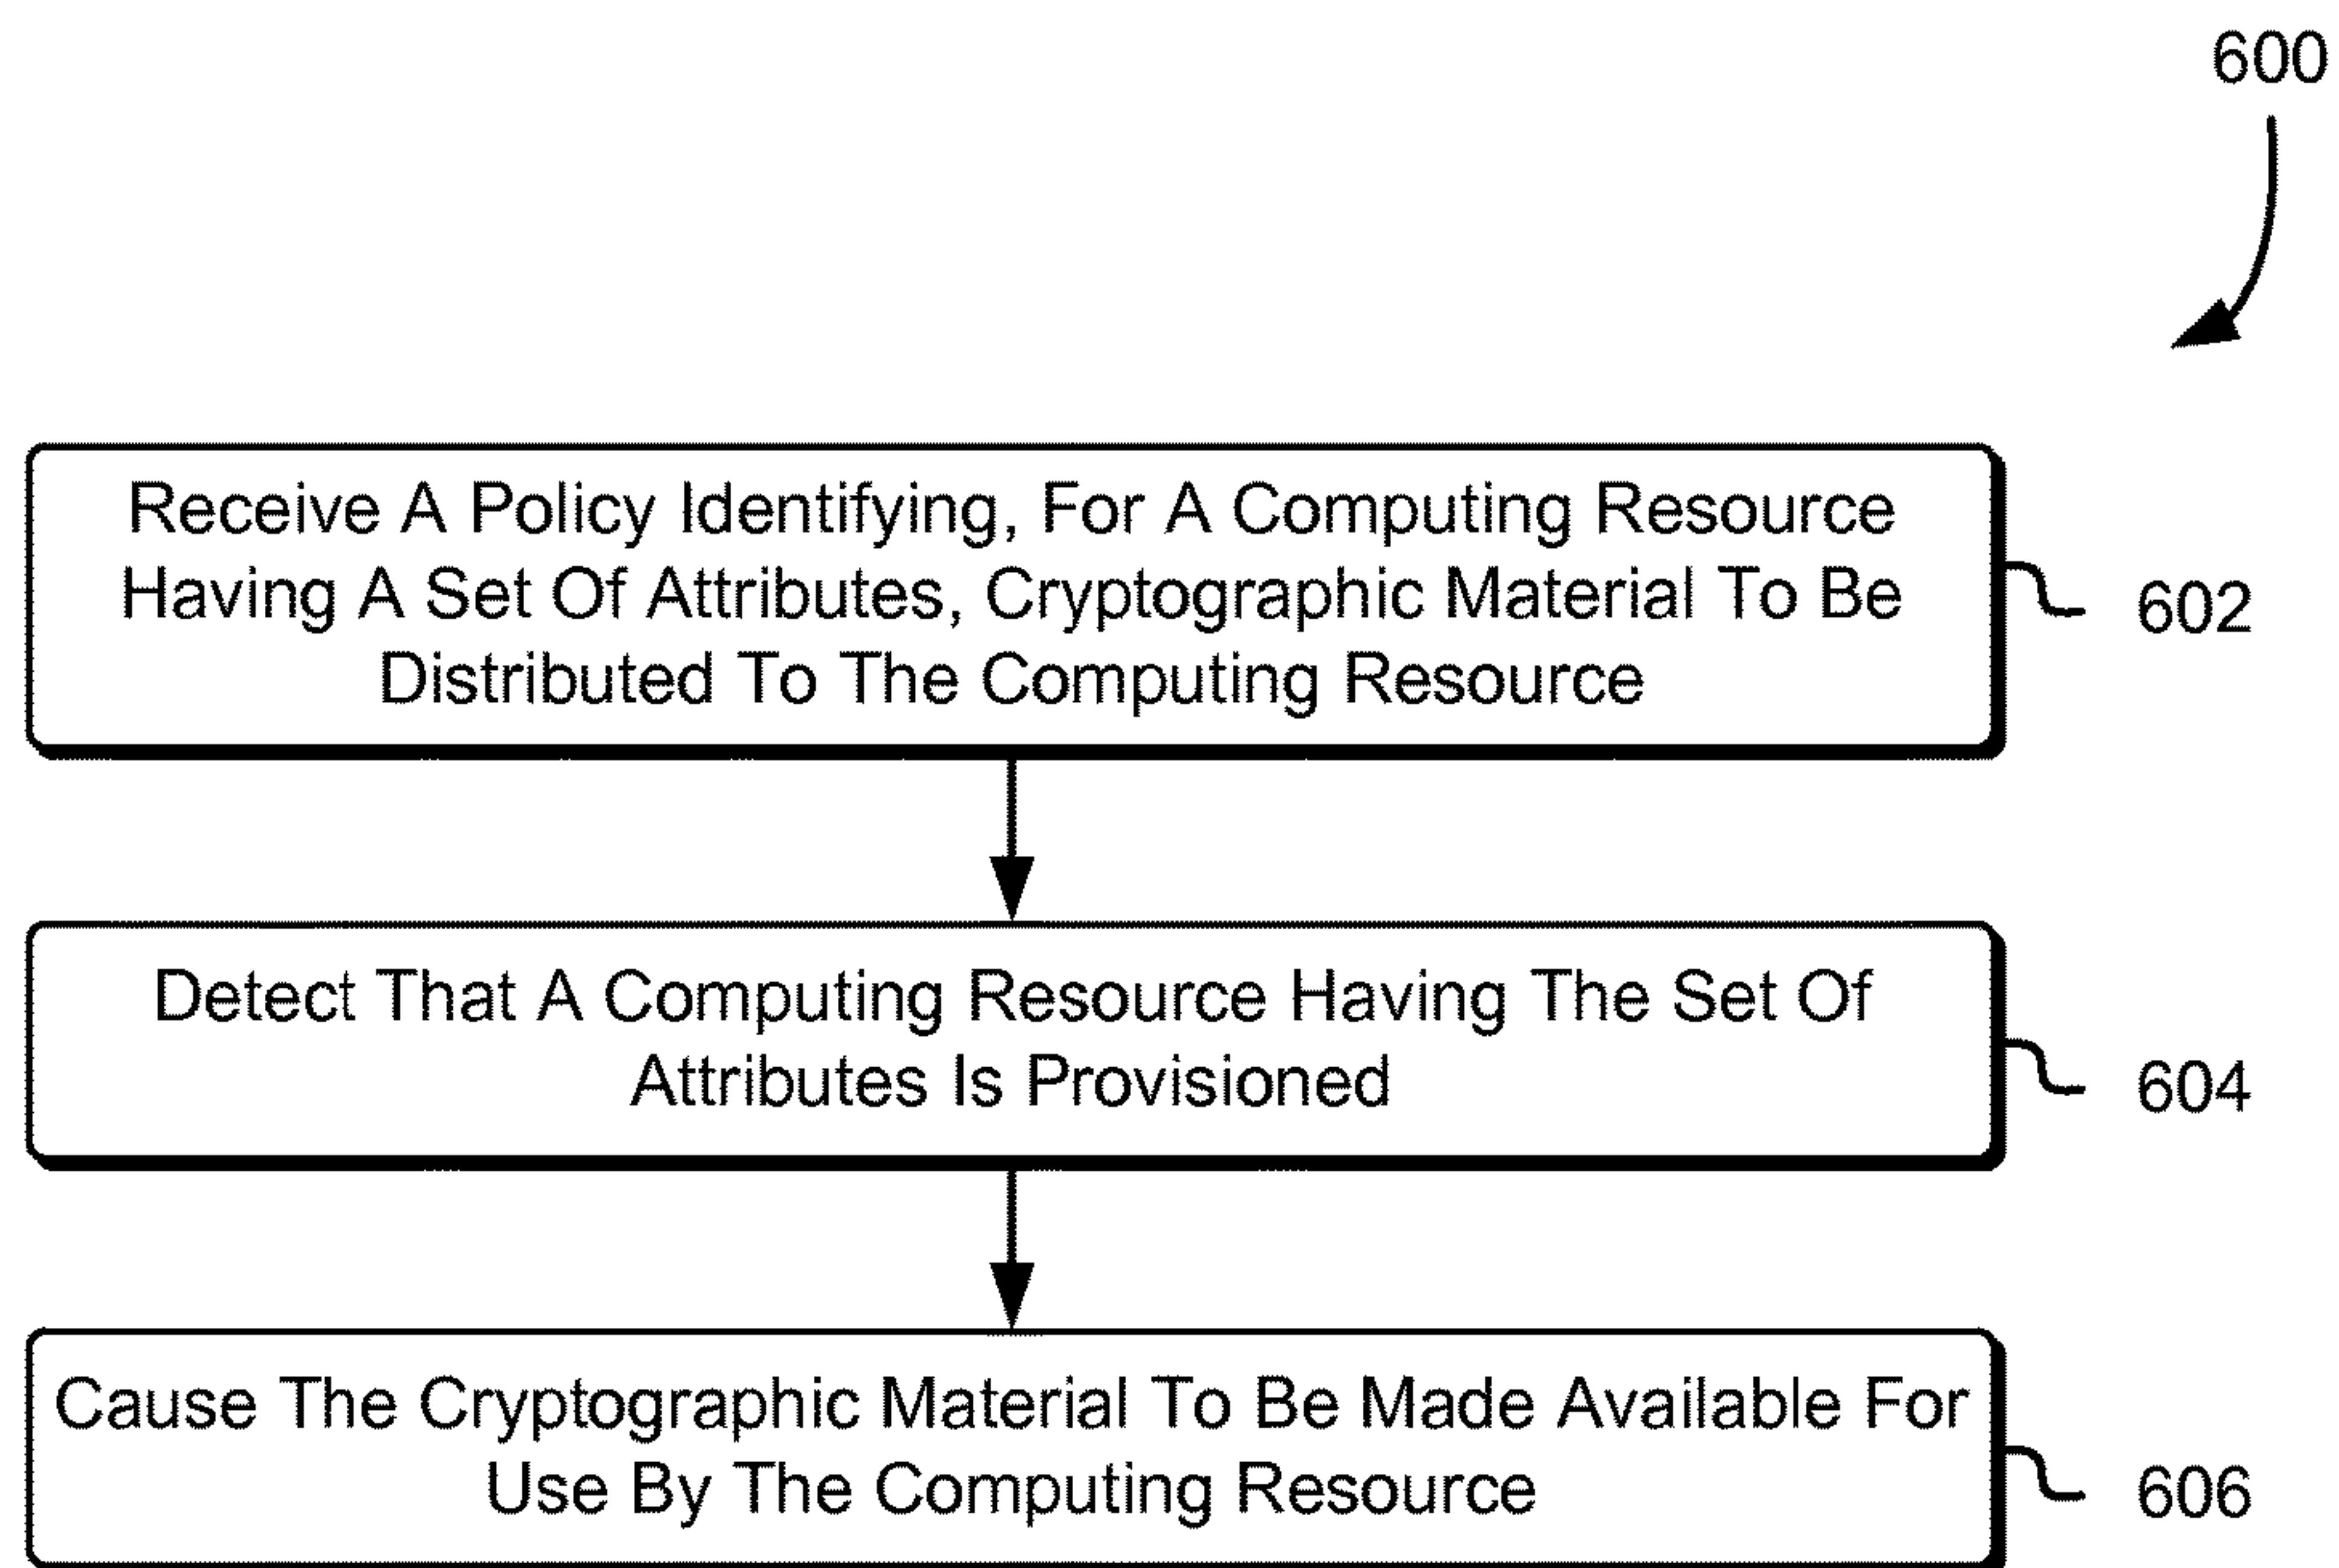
600

Receive A Policy Identifying, For A Computing Resource Having A Set Of Attributes, Cryptographic Material To Be Distributed To The Computing Resource

602

Detect That A Computing Resource Having The Set Of Attributes Is Provisioned

604

Cause The Cryptographic Material To Be Made Available For Use By The Computing Resource

606